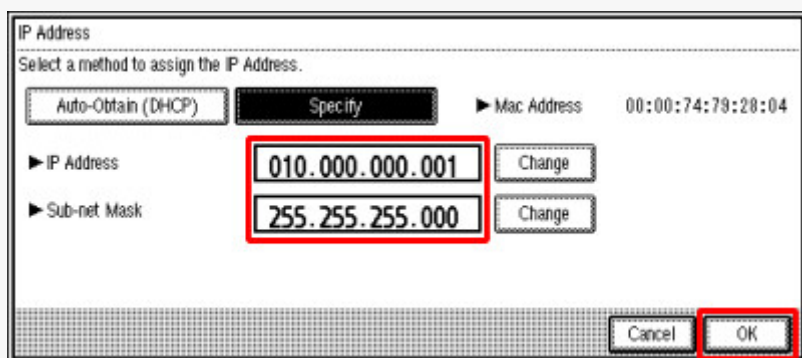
IP Address

Select a method to assign the IP Address.

Auto-Obtain (DHCP)

Specify

► Mac Address 00:00:74:79:28:04

► IP Address 010.000.000.001 Change

► Sub-net Mask 255.255.255.000 Change

Cancel

OK